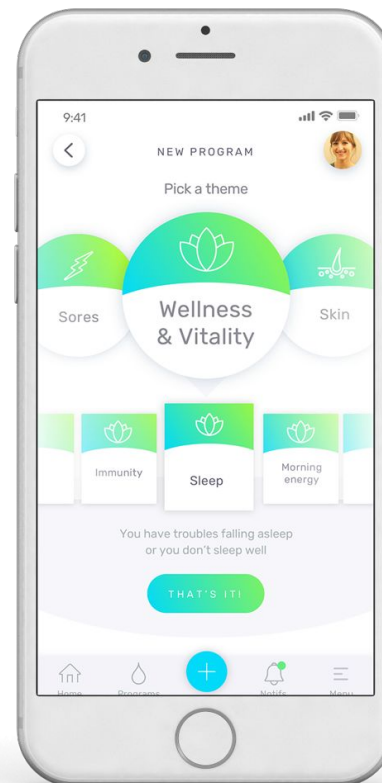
9:41

NEW PROGRAM

Pick a theme

Sores

Wellness & Vitality

Skin

Immunity

Sleep

Morning energy

You have troubles falling asleep or you don't sleep well

THAT'S IT!

Home

Programs

+

Notifs

Menu